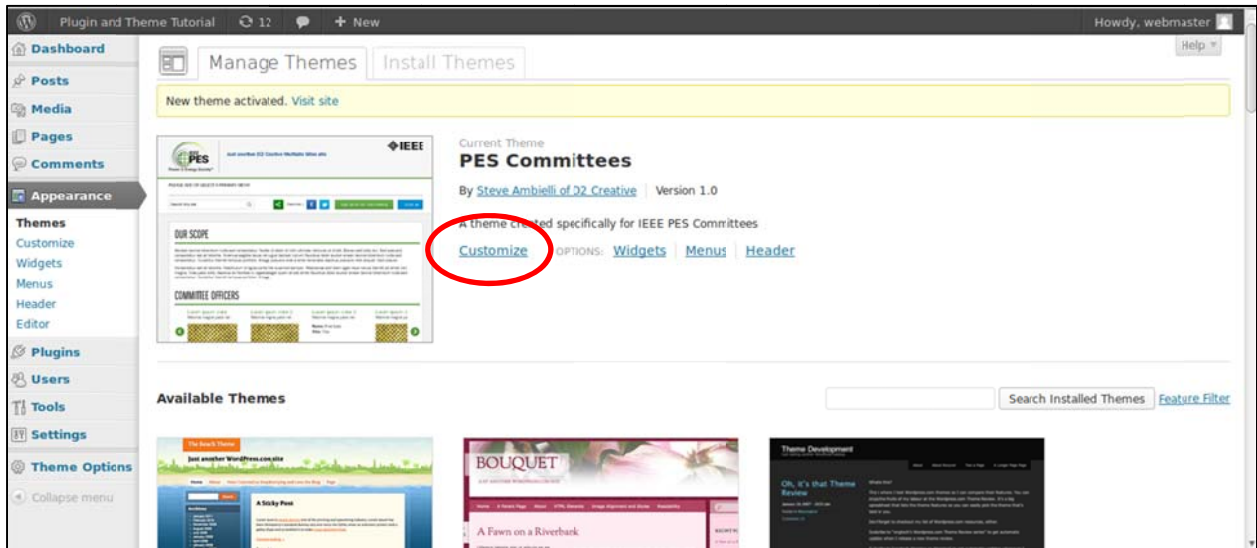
Plugin and Theme Tutorial 12 + New Howdy, webmaster

Dashboard
Posts
Media
Pages
Comments
Appearance
Themes
Customize
Widgets
Menus
Header
Editor
Plugins
Users
Tools
Settings
Theme Options
Collapse menu

Manage Themes Install Themes

Help

New theme activated. Visit site

PES
IEEE
OUR SCOPE
COMMITTEE OFFICERS

Current Theme
PES Committees
By Steve Ambielli of D2 Creative | Version 1.0

A theme created specifically for IEEE PES Committees

Customize OPTIONS: Widgets | Menus | Header

Available Themes

Search Installed Themes Feature Filter

The Beach Theme
Just another WordPress.com site
A Sticky Post

BOUQUET
A Fawn on a Riverbank

Theme Development
Oh, it's that Theme Review